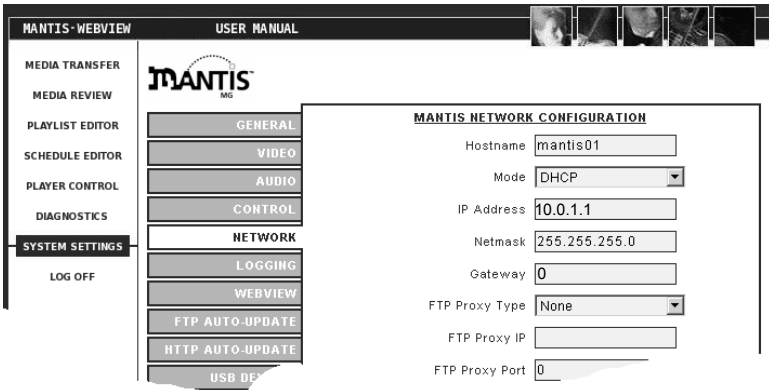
MANTIS-WEBVIEW
USER MANUAL

MEDIA TRANSFER
MEDIA REVIEW
PLAYLIST EDITOR
SCHEDULE EDITOR
PLAYER CONTROL
DIAGNOSTICS
SYSTEM SETTINGS
LOG OFF

MANTIS MG

GENERAL
VIDEO
AUDIO
CONTROL
NETWORK
LOGGING
WEBVIEW
FTP AUTO-UPDATE
HTTP AUTO-UPDATE
USB DE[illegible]

MANTIS NETWORK CONFIGURATION

Hostname mantis01
Mode DHCP
IP Address 10.0.1.1
Netmask 255.255.255.0
Gateway 0
FTP Proxy Type None
FTP Proxy IP
FTP Proxy Port 0